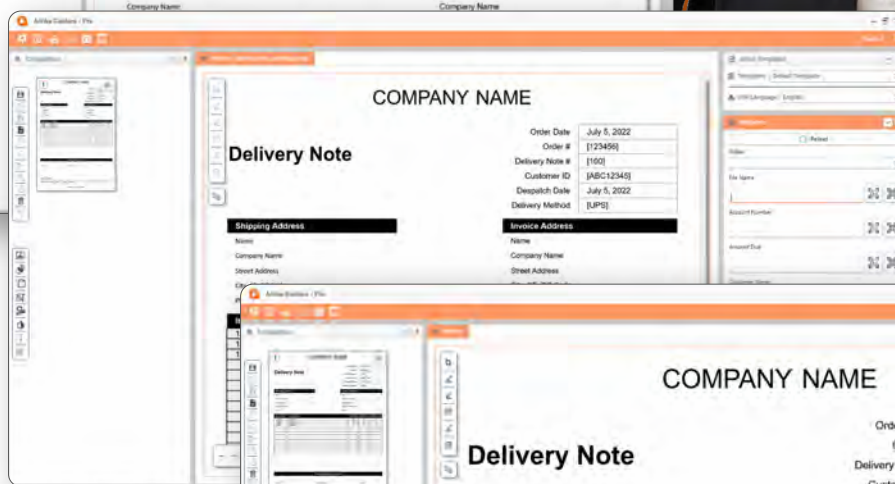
Company Name
Company Name

Artika Elations - Pro

COMPANY NAME

Delivery Note

| Order Date | July 5, 2022 |
|---|---|
| Order # | [123456] |
| Delivery Note # | [100] |
| Customer ID | [ABC12345] |
| Despatch Date | July 5, 2022 |
| Delivery Method | [UPS] |

Shipping Address
Name
Company Name
Street Address

Invoice Address
Name
Company Name
Street Address

Artika Elations - Pro

COMPANY NAME

Delivery Note

Orde
Delivery